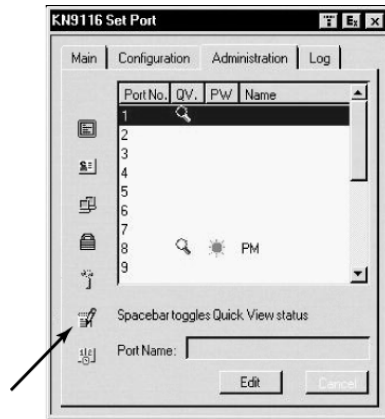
KN9116 Set Port

Main | Configuration | Administration | Log

| Port No. | QV. | PW | Name |
|---|---|---|---|
| 1 | | | |
| 2 | | | |
| 3 | | | |
| 4 | | | |
| 5 | | | |
| 6 | | | |
| 7 | | | |
| 8 | | | PM |
| 9 | | | |

Spacebar toggles Quick View status

Port Name:

Edit Cancel